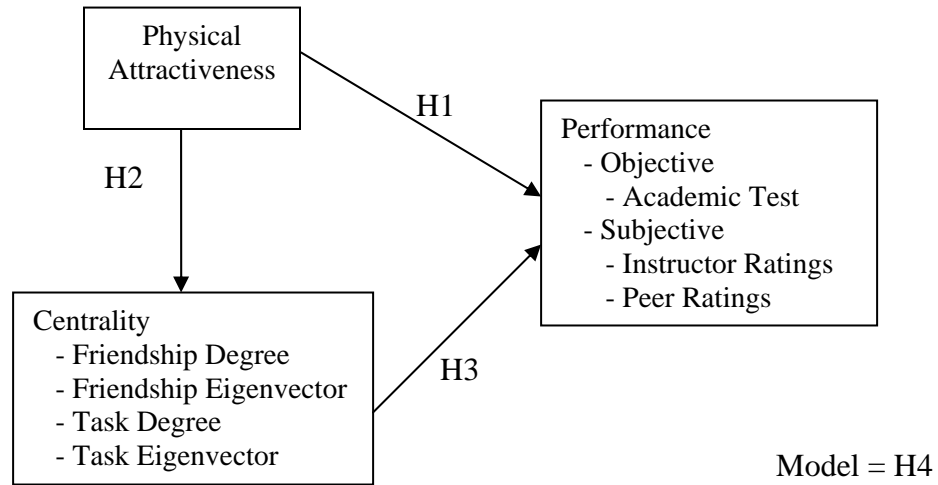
Physical Attractiveness

H1

H2

Performance
- Objective
- Academic Test
- Subjective
- Instructor Ratings
- Peer Ratings

Centrality
- Friendship Degree
- Friendship Eigenvector
- Task Degree
- Task Eigenvector

H3

Model = H4